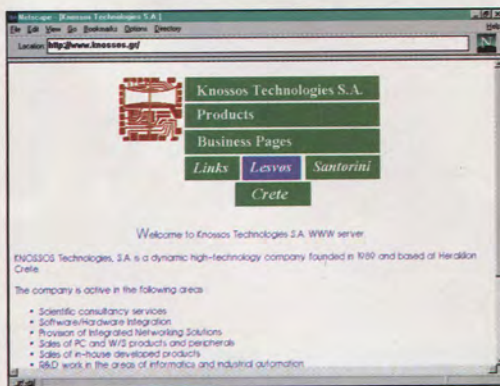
Netscape - [Knossos Technologies S.A.]
File Edit View Go Bookmarks Options Directory
Location: http://www.knossos.gr/

Knossos Technologies S.A.
Products
Business Pages
Links
Lesvos
Santorini
Crete

Welcome to Knossos Technologies S.A. WWW server

KNOSSOS Technologies, S.A. is a dynamic high-technology company founded in 1980 and based at Heraklion Crete.

The company is active in the following areas:

- Scientific consultancy services
- Software/Hardware Integration
- Provision of Integrated Networking Solutions
- Sales of PC and W/S products and peripherals
- Sales of in-house developed products
- R&D work in the areas of informatics and industrial automation